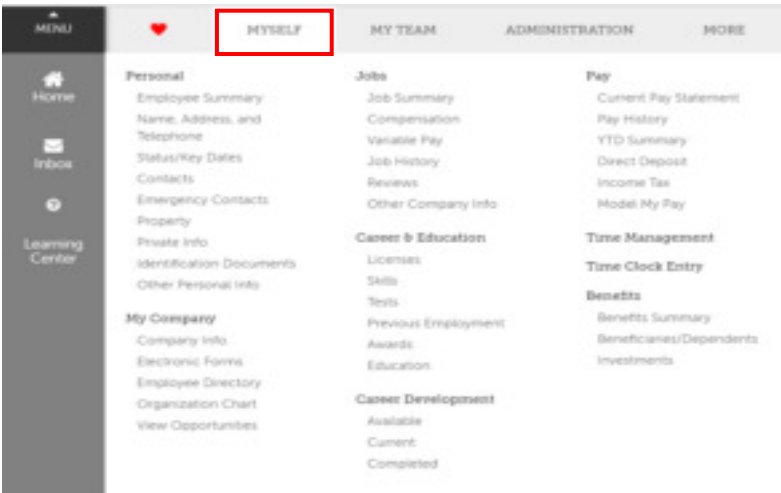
MENU

Home

Inbox

Learning Center

MYSELF

MY TEAM

ADMINISTRATION

MORE

Personal
Employee Summary
Name, Address, and Telephone
Status/Key Dates
Contacts
Emergency Contacts
Property
Private Info
Identification Documents
Other Personal Info

My Company
Company Info
Electronic Forms
Employee Directory
Organization Chart
View Opportunities

Jobs
Job Summary
Compensation
Variable Pay
Job History
Reviews
Other Company Info

Career & Education
Licenses
Skills
Tests
Previous Employment
Awards
Education

Career Development
Available
Current
Completed

Pay
Current Pay Statement
Pay History
YTD Summary
Direct Deposit
Income Tax
Model My Pay

Time Management

Time Clock Entry

Benefits
Benefits Summary
Beneficiaries/Dependents
Investments